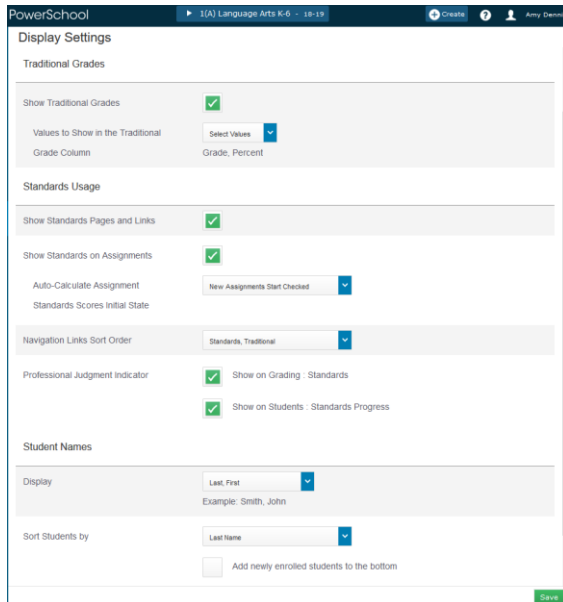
PowerSchool

1(A) Language Arts K-6 - 18-19

Create

Amy Denni

Display Settings

Traditional Grades

Show Traditional Grades

Values to Show in the Traditional Grade Column

Select Values

Grade, Percent

Standards Usage

Show Standards Pages and Links

Show Standards on Assignments

Auto-Calculate Assignment Standards Scores Initial State

New Assignments Start Checked

Navigation Links Sort Order

Standards, Traditional

Professional Judgment Indicator

Show on Grading : Standards

Show on Students : Standards Progress

Student Names

Display

Last, First

Example: Smith, John

Sort Students by

Last Name

Add newly enrolled students to the bottom

Save